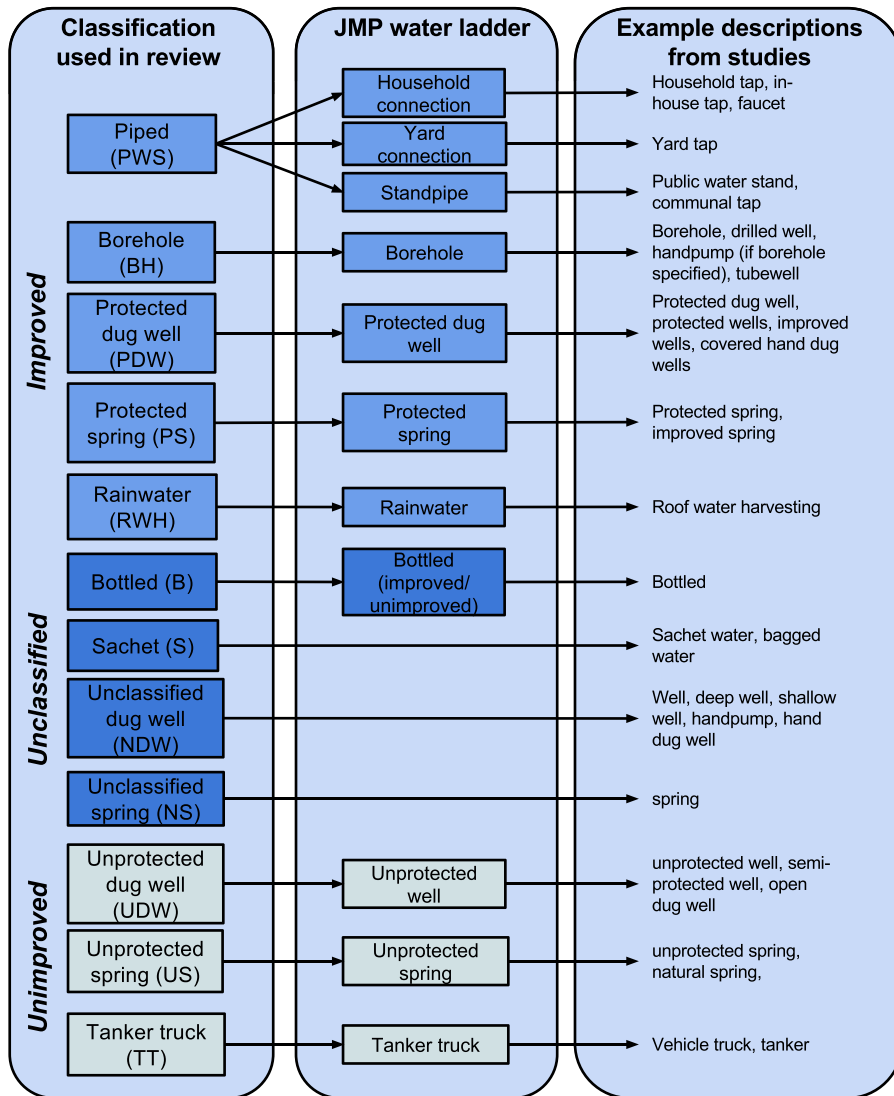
Classification used in review

JMP water ladder

Example descriptions from studies

Improved

Piped (PWS)

Household connection

Household tap, in-house tap, faucet

Yard connection

Yard tap

Standpipe

Public water stand, communal tap

Borehole (BH)

Borehole

Borehole, drilled well, handpump (if borehole specified), tubewell

Protected dug well (PDW)

Protected dug well

Protected dug well, protected wells, improved wells, covered hand dug wells

Protected spring (PS)

Protected spring

Protected spring, improved spring

Rainwater (RWH)

Rainwater

Roof water harvesting

Unclassified

Bottled (B)

Bottled (improved/ unimproved)

Bottled

Sachet (S)

Sachet water, bagged water

Unclassified dug well (NDW)

Well, deep well, shallow well, handpump, hand dug well

Unclassified spring (NS)

spring

Unimproved

Unprotected dug well (UDW)

Unprotected well

unprotected well, semi-protected well, open dug well

Unprotected spring (US)

Unprotected spring

unprotected spring, natural spring,

Tanker truck (TT)

Tanker truck

Vehicle truck, tanker